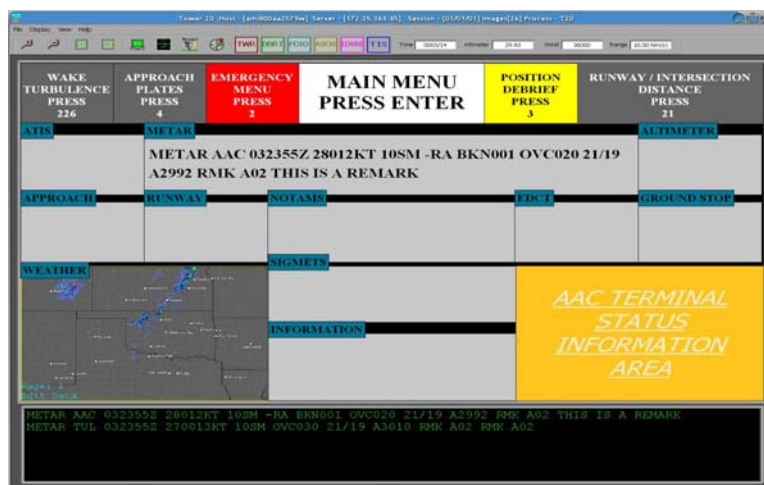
Tower 3D Host - [am800aa2579w] Server - [172.26.163.45] Session - [01/01/01] Images[26] Process - T2D

File Display View Help

TWR DBRF FDIO RADS DWID TTS Time 0003/14 Altimeter 29.93 Wind 36000 Range 10.00 NM(s)

WAKE TURBULENCE PRESS 226

APPROACH PLATES PRESS 4

EMERGENCY MENU PRESS 2

MAIN MENU PRESS ENTER

POSITION DEBRIEF PRESS 3

RUNWAY / INTERSECTION DISTANCE PRESS 21

ATIS

METAR

ALTIMETER

METAR AAC 032355Z 28012KT 10SM -RA BKN001 OVC020 21/19 A2992 RMK A02 THIS IS A REMARK

APPROACH

RUNWAY

NOTAMS

EDCT

GROUND STOP

WEATHER

SIGMETS

INFORMATION

Page: 1
Edit Data

AAC TERMINAL STATUS INFORMATION AREA

METAR AAC 032355Z 28012KT 10SM -RA BKN001 OVC020 21/19 A2992 RMK A02 THIS IS A REMARK
METAR TUL 032355Z 270013KT 10SM OVC030 21/19 A3010 RMK A02 RMK A02